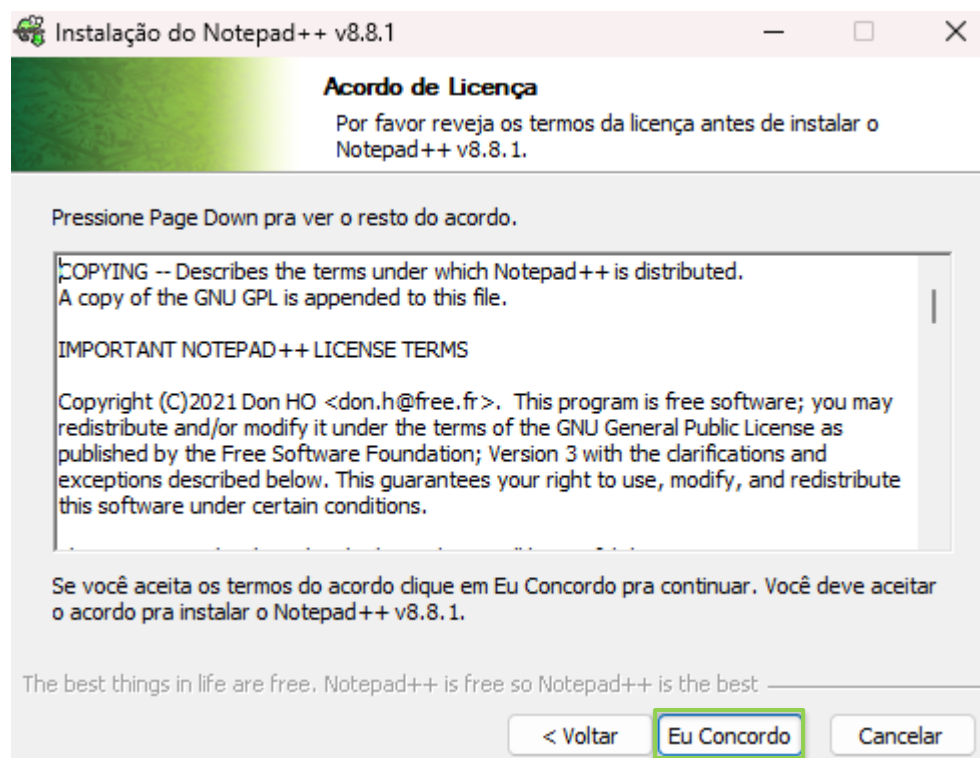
Instalação do Notepad++ v8.8.1

Acordo de Licença

Por favor reveja os termos da licença antes de instalar o Notepad++ v8.8.1.

Pressione Page Down pra ver o resto do acordo.

COPYING -- Describes the terms under which Notepad++ is distributed.
A copy of the GNU GPL is appended to this file.

IMPORTANT NOTEPAD++ LICENSE TERMS

Copyright (C)2021 Don HO <don.h@free.fr>. This program is free software; you may redistribute and/or modify it under the terms of the GNU General Public License as published by the Free Software Foundation; Version 3 with the clarifications and exceptions described below. This guarantees your right to use, modify, and redistribute this software under certain conditions.

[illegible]

Se você aceita os termos do acordo clique em Eu Concordo pra continuar. Você deve aceitar o acordo pra instalar o Notepad++ v8.8.1.

The best things in life are free. Notepad++ is free so Notepad++ is the best

< Voltar
Eu Concordo
Cancelar